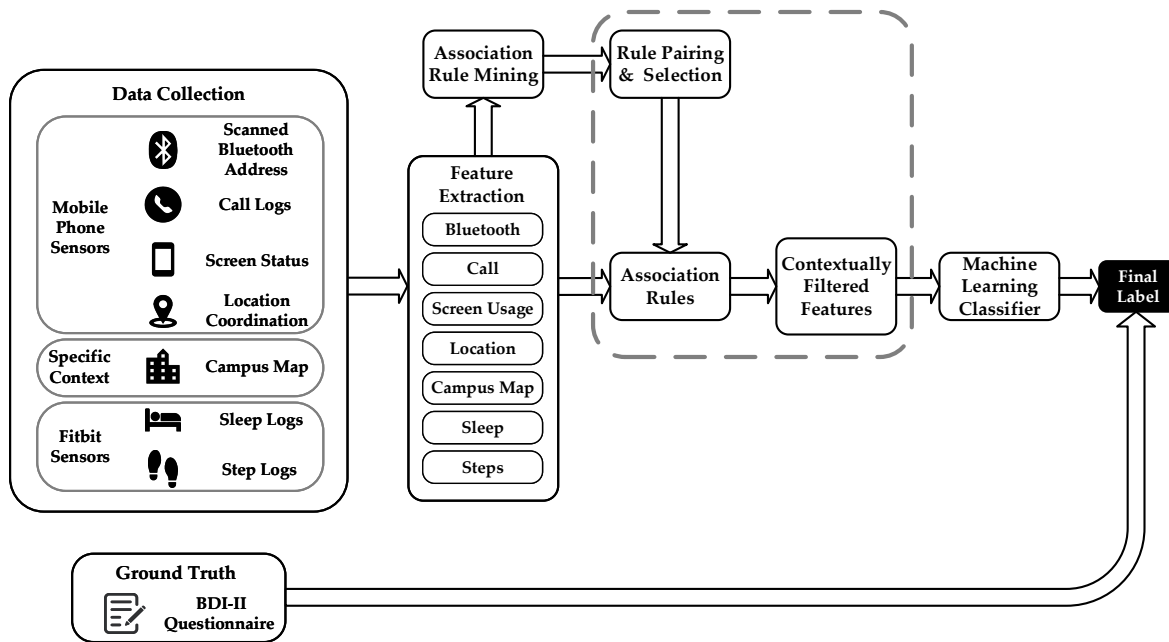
Data Collection

Mobile Phone Sensors

Scanned Bluetooth Address

Call Logs

Screen Status

Location Coordination

Specific Context

Campus Map

Fitbit Sensors

Sleep Logs

Step Logs

Association Rule Mining

Feature Extraction

Bluetooth

Call

Screen Usage

Location

Campus Map

Sleep

Steps

Rule Pairing & Selection

Association Rules

Contextually Filtered Features

Machine Learning Classifier

Final Label

Ground Truth

BDI-II Questionnaire